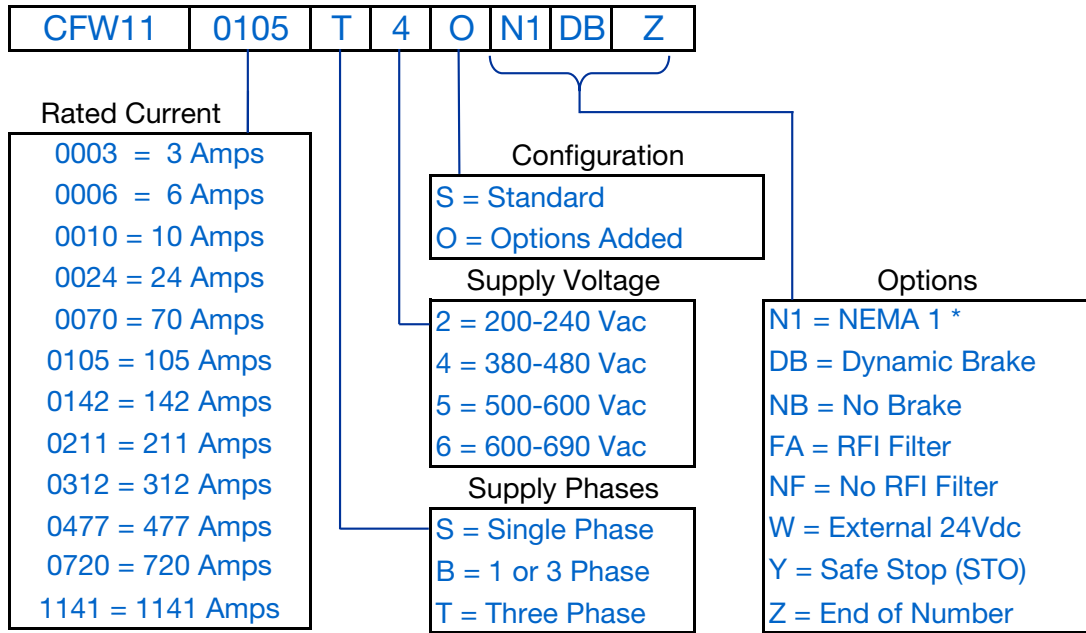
| CFW11 | 0105 | T | 4 | O | N1 | DB | Z |
|---|---|---|---|---|---|---|---|

Rated Current
0003 = 3 Amps
0006 = 6 Amps
0010 = 10 Amps
0024 = 24 Amps
0070 = 70 Amps
0105 = 105 Amps
0142 = 142 Amps
0211 = 211 Amps
0312 = 312 Amps
0477 = 477 Amps
0720 = 720 Amps
1141 = 1141 Amps

Configuration
S = Standard
O = Options Added

Supply Voltage
2 = 200-240 Vac
4 = 380-480 Vac
5 = 500-600 Vac
6 = 600-690 Vac

Supply Phases
S = Single Phase
B = 1 or 3 Phase
T = Three Phase

Options
N1 = NEMA 1 *
DB = Dynamic Brake
NB = No Brake
FA = RFI Filter
NF = No RFI Filter
W = External 24Vdc
Y = Safe Stop (STO)
Z = End of Number